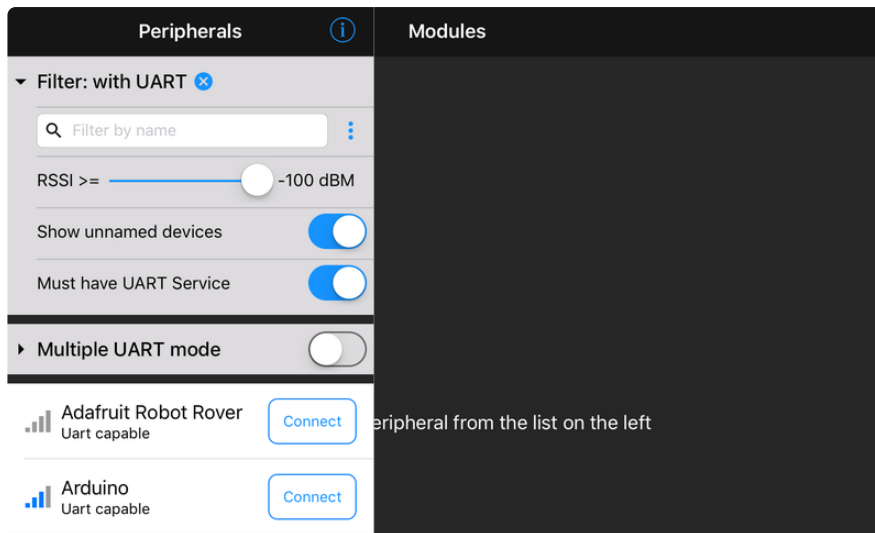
Peripherals

Modules

Filter: with UART

Filter by name

RSSI >= -100 dBM

Show unnamed devices

Must have UART Service

Multiple UART mode

Adafruit Robot Rover
Uart capable

Connect

Arduino
Uart capable

Connect

eripheral from the list on the left